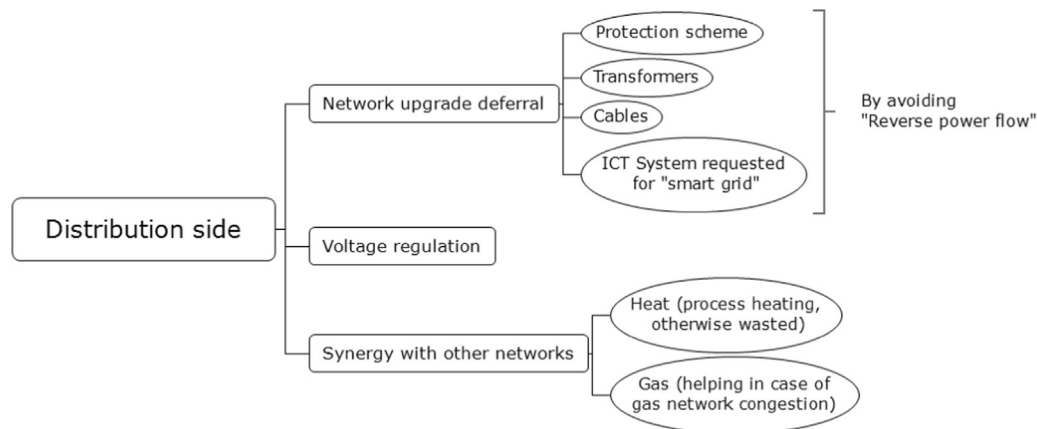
Distribution side

Network upgrade deferral

Protection scheme

Transformers

Cables

ICT System requested for "smart grid"

By avoiding "Reverse power flow"

Voltage regulation

Synergy with other networks

Heat (process heating, otherwise wasted)

Gas (helping in case of gas network congestion)